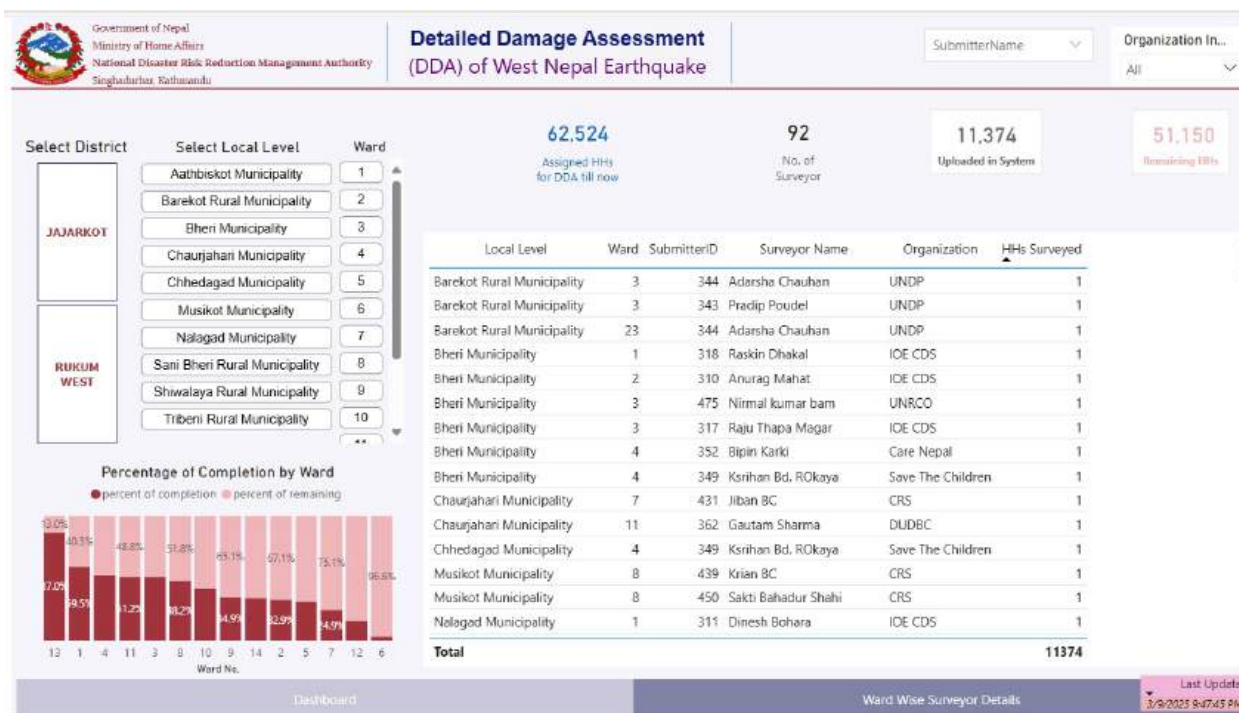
Government of Nepal
Ministry of Home Affairs
National Disaster Risk Reduction Management Authority
Singhadurbar, Kathmandu

Detailed Damage Assessment
(DDA) of West Nepal Earthquake

SubmitterName

Organization In...
All

Select District

JAJARKOT

RUKUM WEST

Select Local Level

Aathbiskot Municipality
Barekot Rural Municipality
Bheri Municipality
Chaurjahari Municipality
Chhedagad Municipality
Musikot Municipality
Nalagad Municipality
Sani Bheri Rural Municipality
Shiwalaya Rural Municipality
Tribeni Rural Municipality

Ward
1
2
3
4
5
6
7
8
9
10
11

62,524
Assigned HHs for DDA till now

92
No. of Surveyor

11,374
Uploaded in System

51,150
Remaining HHs

| Local Level | Ward | SubmitterID | Surveyor Name | Organization | HHs Surveyed |
|---|---|---|---|---|---|
| Barekot Rural Municipality | 3 | 344 | Adarsha Chauhan | UNDP | 1 |
| Barekot Rural Municipality | 3 | 343 | Pradip Poudel | UNDP | 1 |
| Barekot Rural Municipality | 23 | 344 | Adarsha Chauhan | UNDP | 1 |
| Bheri Municipality | 1 | 318 | Raskin Dhakal | IOE CDS | 1 |
| Bheri Municipality | 2 | 310 | Anurag Mahat | IOE CDS | 1 |
| Bheri Municipality | 3 | 475 | Nirmal kumar bam | UNRCO | 1 |
| Bheri Municipality | 3 | 317 | Raju Thapa Magar | IOE CDS | 1 |
| Bheri Municipality | 4 | 352 | Bipin Karki | Care Nepal | 1 |
| Bheri Municipality | 4 | 349 | Ksrihan Bd. ROkaya | Save The Children | 1 |
| Chaurjahari Municipality | 7 | 431 | Jiban BC | CRS | 1 |
| Chaurjahari Municipality | 11 | 362 | Gautam Sharma | DUDBC | 1 |
| Chhedagad Municipality | 4 | 349 | Ksrihan Bd. ROkaya | Save The Children | 1 |
| Musikot Municipality | 8 | 439 | Krian BC | CRS | 1 |
| Musikot Municipality | 8 | 450 | Sakti Bahadur Shahi | CRS | 1 |
| Nalagad Municipality | 1 | 311 | Dinesh Bohara | IOE CDS | 1 |
| Total | | | | | 11374 |

Percentage of Completion by Ward
percent of completion percent of remaining

13.0% 40.3% 48.8% 51.8% 65.1% 67.1% 75.1% 96.6%
87.0% 59.5% 51.2% 48.2% 34.9% 32.9% 24.9%

13 1 4 11 3 8 10 9 14 2 5 7 12 6
Ward No.

Dashboard

Ward Wise Surveyor Details

Last Update
3/9/2025 9:47:45 PM